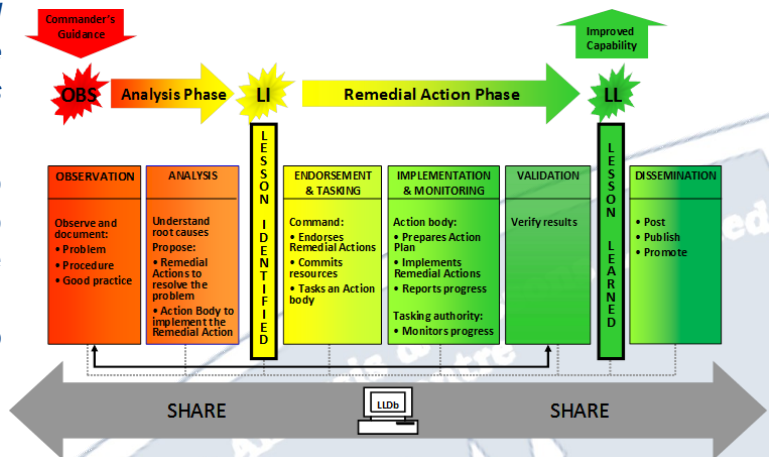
Commander's Guidance

Improved Capability

OBS

Analysis Phase

LI

Remedial Action Phase

LL

OBSERVATION

Observe and document:
• Problem
• Procedure
• Good practice

ANALYSIS

Understand root causes
Propose:
• Remedial Actions to resolve the problem
• Action Body to implement the Remedial Action

LESSON IDENTIFIED

ENDORSEMENT & TASKING

Command:
• Endorses Remedial Actions
• Commits resources
• Tasks an Action body

IMPLEMENTATION & MONITORING

Action body:
• Prepares Action Plan
• Implements Remedial Actions
• Reports progress

Tasking authority:
• Monitors progress

VALIDATION

Verify results

LESSON LEARNED

DISSEMINATION

• Post
• Publish
• Promote

SHARE

LLDb

SHARE